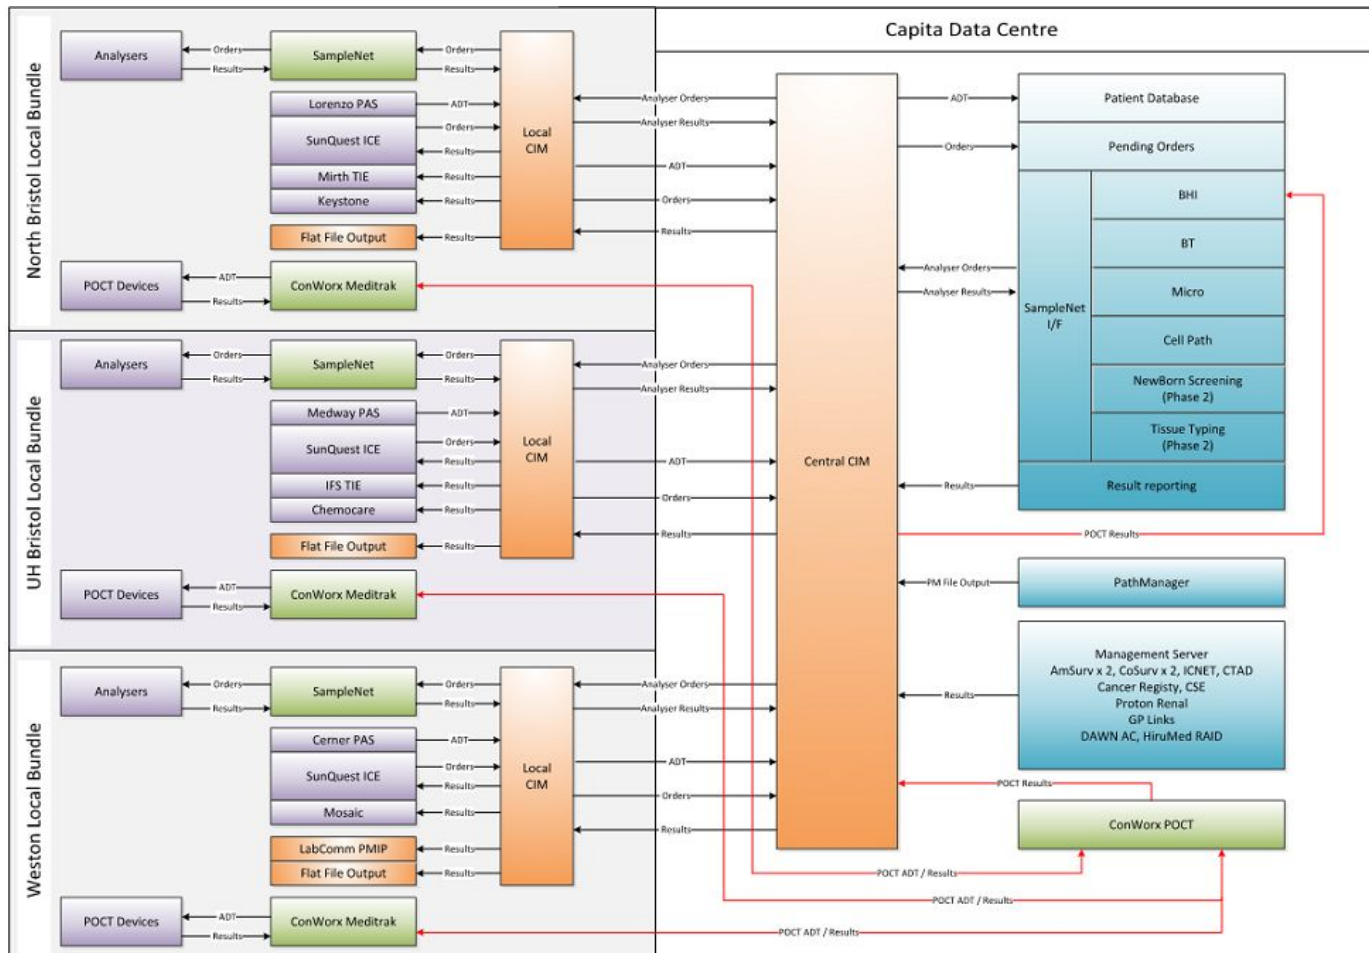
Capita Data Centre

North Bristol Local Bundle

Analysers
Orders
Results
SampleNet
Orders
Results
Lorenzo PAS
ADT
SunQuest ICE
Orders
Results
Mirth TIE
Results
Keystone
Results
Flat File Output
Results
Local CIM
POCT Devices
ADT
Results
ConWorx Meditrak

UH Bristol Local Bundle

Analysers
Orders
Results
SampleNet
Orders
Results
Medway PAS
ADT
SunQuest ICE
Orders
Results
IFS TIE
Results
Chemocare
Results
Flat File Output
Results
Local CIM
POCT Devices
ADT
Results
ConWorx Meditrak

Weston Local Bundle

Analysers
Orders
Results
SampleNet
Orders
Results
Cerner PAS
ADT
SunQuest ICE
Orders
Results
Mosaic
Results
LabComm PMIP
Results
Flat File Output
Results
Local CIM
POCT Devices
ADT
Results
ConWorx Meditrak

Analyser Orders
Analyser Results
ADT
Orders
Results
Analyser Orders
Analyser Results
ADT
Orders
Results
Analyser Orders
Analyser Results
ADT
Orders
Results

Central CIM

ADT
Patient Database
Orders
Pending Orders
SampleNet I/F
BHI
BT
Micro
Cell Path
NewBorn Screening (Phase 2)
Tissue Typing (Phase 2)
Analyser Orders
Analyser Results
Results
Result reporting
POCT Results
PM File Output
PathManager
Results
Management Server
AmSurv x 2, CoSurv x 2, ICNET, CTAD
Cancer Registy, CSE
Proton Renal
GP Links
DAWN AC, HiruMed RAID
POCT Results
ConWorx POCT
POCT ADT / Results
POCT ADT / Results
POCT ADT / Results